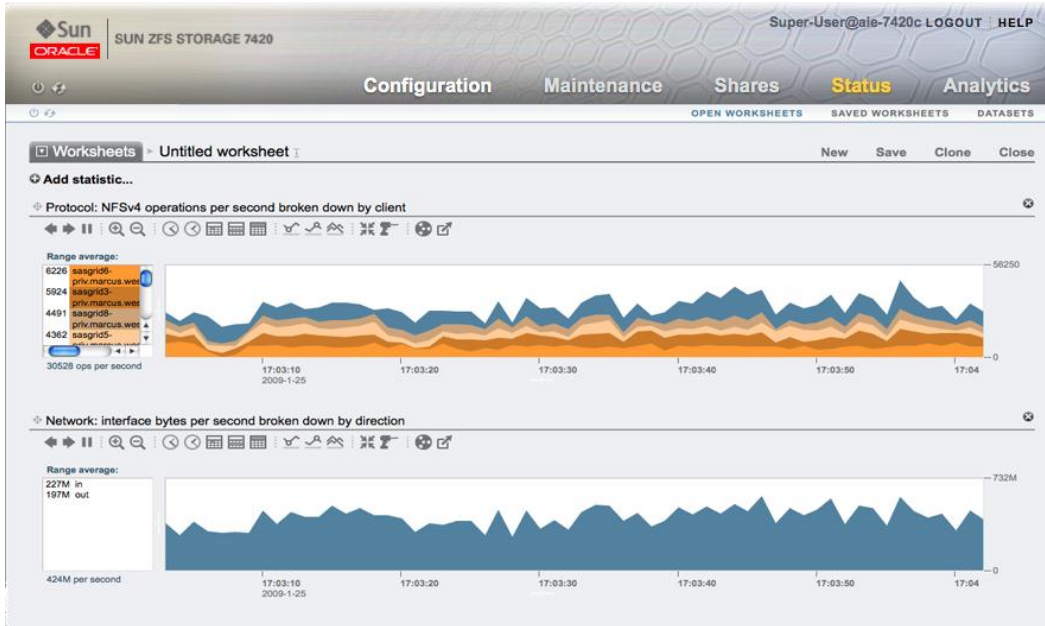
Sun ORACLE SUN ZFS STORAGE 7420

Super-User@aie-7420c LOGOUT | HELP

Configuration Maintenance Shares Status Analytics

OPEN WORKSHEETS SAVED WORKSHEETS DATASETS

Worksheets Untitled worksheet

New Save Clone Close

Add statistic...

Protocol: NFSv4 operations per second broken down by client

Range average:
6226 sasgrid6-priv.marcus.wes
5924 sasgrid3-priv.marcus.wes
4491 sasgrid8-priv.marcus.wes
4362 sasgrid5-

30528 ops per second

56250
0

17:03:10
2009-1-25
17:03:20
17:03:30
17:03:40
17:03:50
17:04

Network: interface bytes per second broken down by direction

Range average:
227M in
197M out

424M per second

732M
0

17:03:10
2009-1-25
17:03:20
17:03:30
17:03:40
17:03:50
17:04